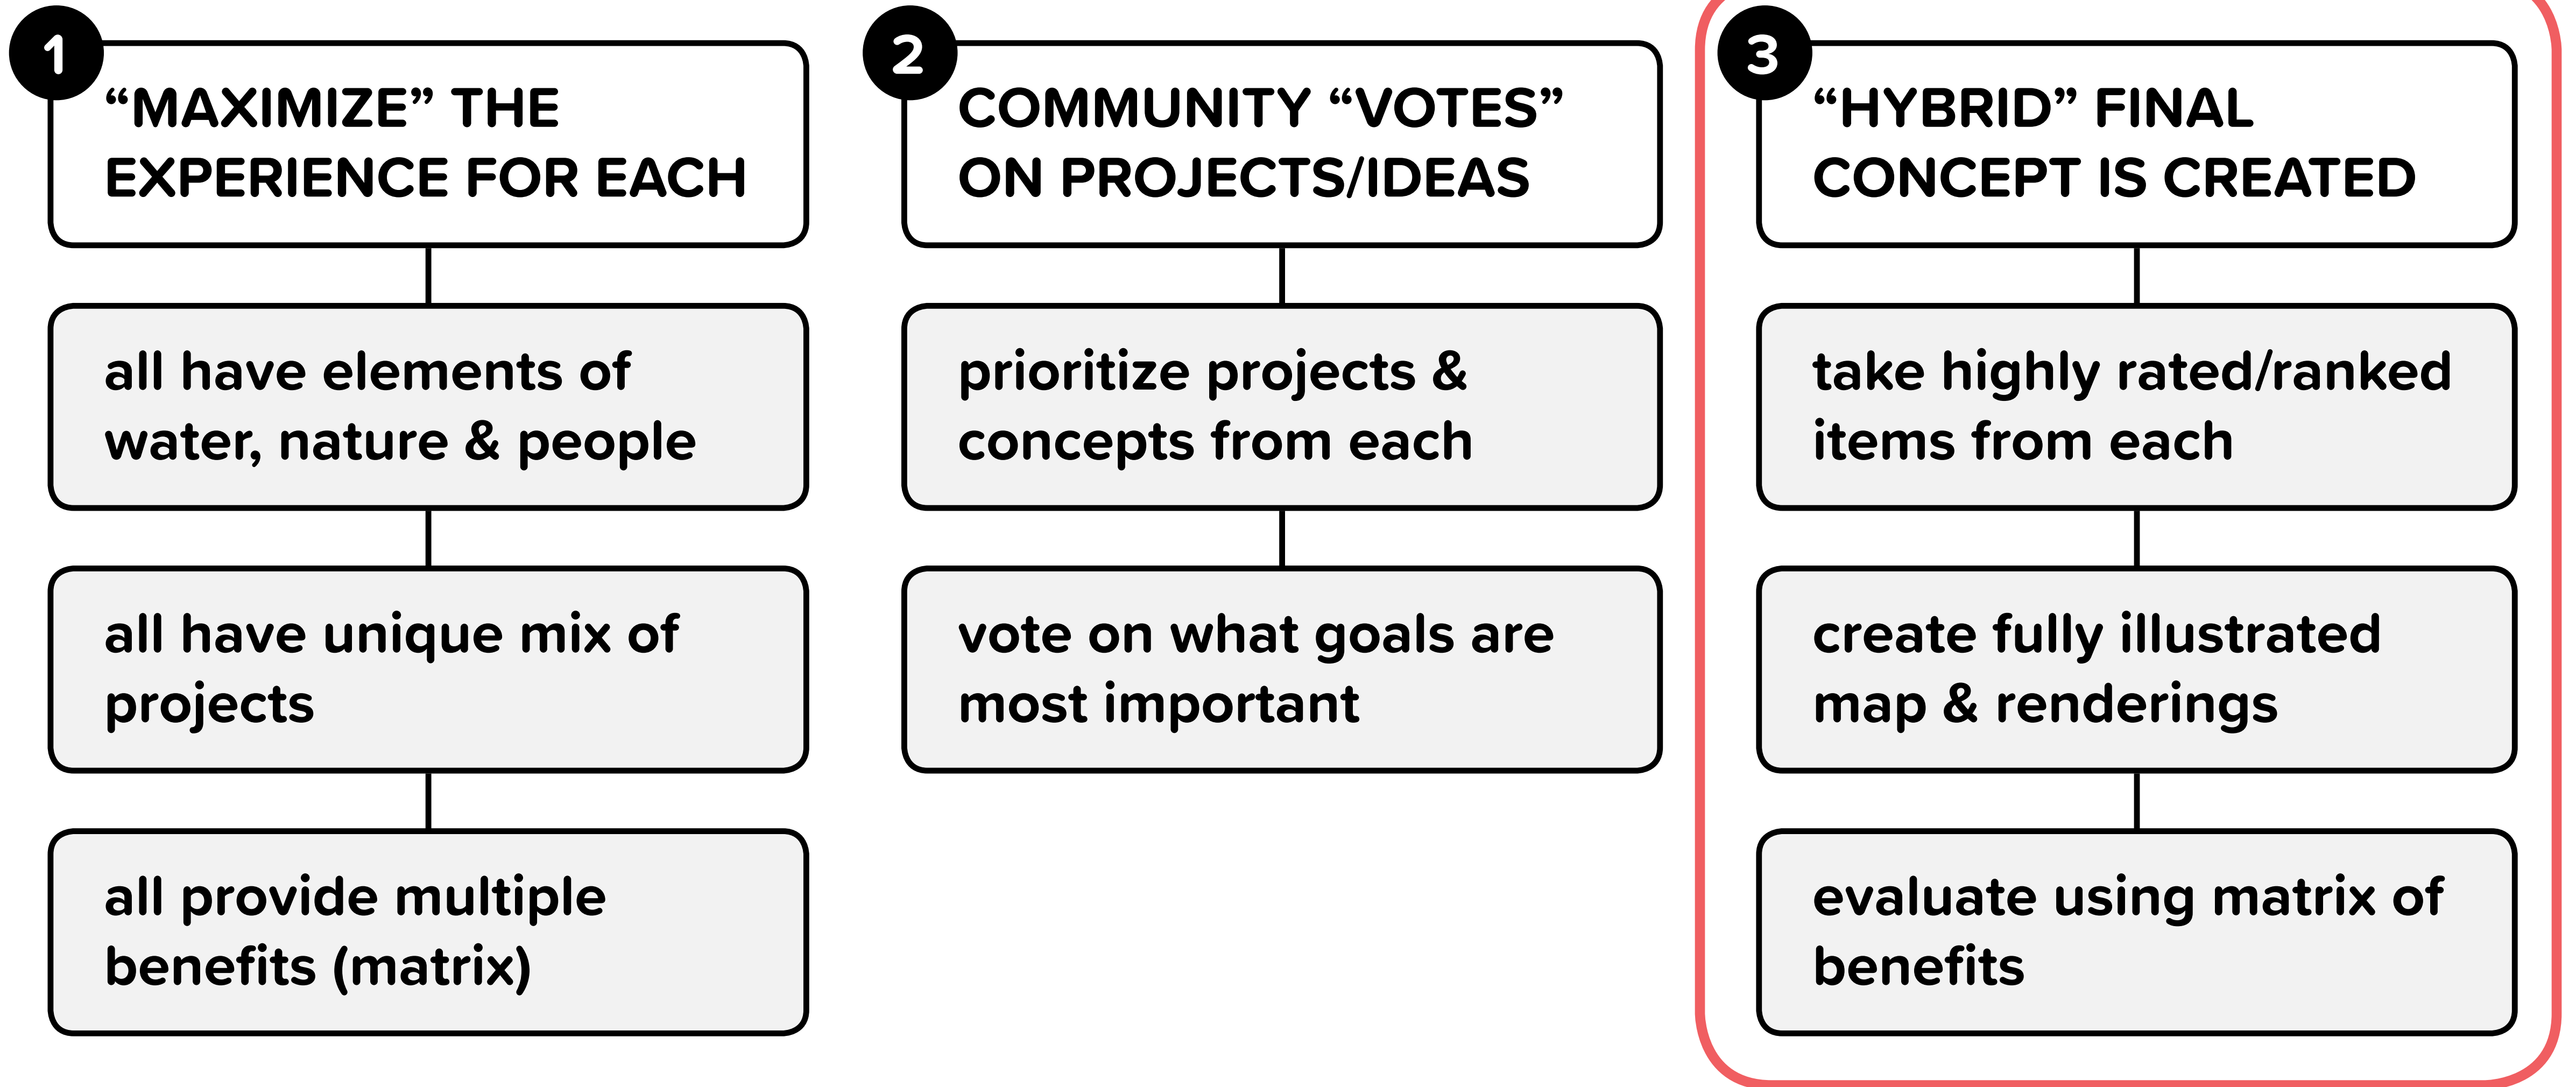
1

“MAXIMIZE” THE EXPERIENCE FOR EACH

all have elements of water, nature & people

all have unique mix of projects

all provide multiple benefits (matrix)

2

COMMUNITY “VOTES” ON PROJECTS/IDEAS

prioritize projects & concepts from each

vote on what goals are most important

3

“HYBRID” FINAL CONCEPT IS CREATED

take highly rated/ranked items from each

create fully illustrated map & renderings

evaluate using matrix of benefits